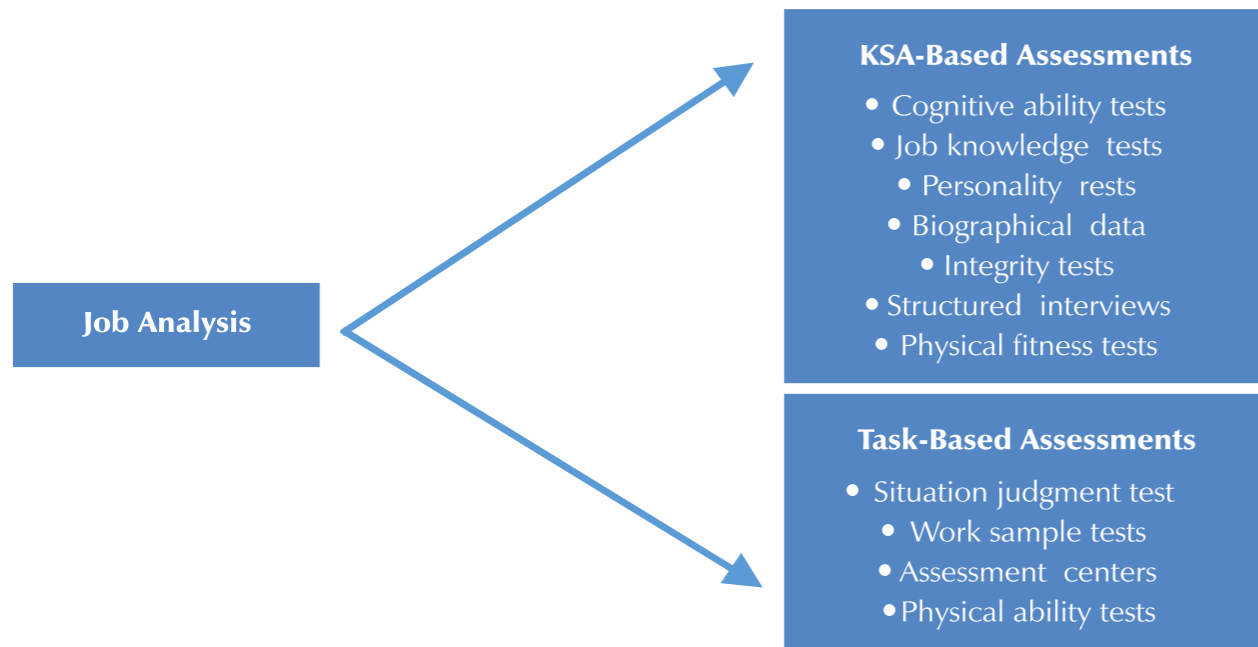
Job Analysis

KSA-Based Assessments

- Cognitive ability tests
- Job knowledge tests
- Personality rests
- Biographical data
- Integrity tests
- Structured interviews
- Physical fitness tests

Task-Based Assessments

- Situation judgment test
- Work sample tests
- Assessment centers
- Physical ability tests